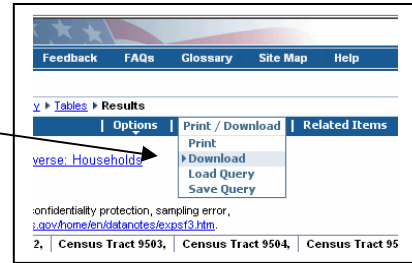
Feedback FAQs Glossary Site Map Help

y ▸ Tables ▸ Results

| Options ▾ | Print / Download | Related Items

Print
▸Download
Load Query
Save Query

verse: Households

confidentiality protection, sampling error,
.gov/home/en/datanotes/expsf3.htm.

2, | Census Tract 9503, | Census Tract 9504, | Census Tract 95